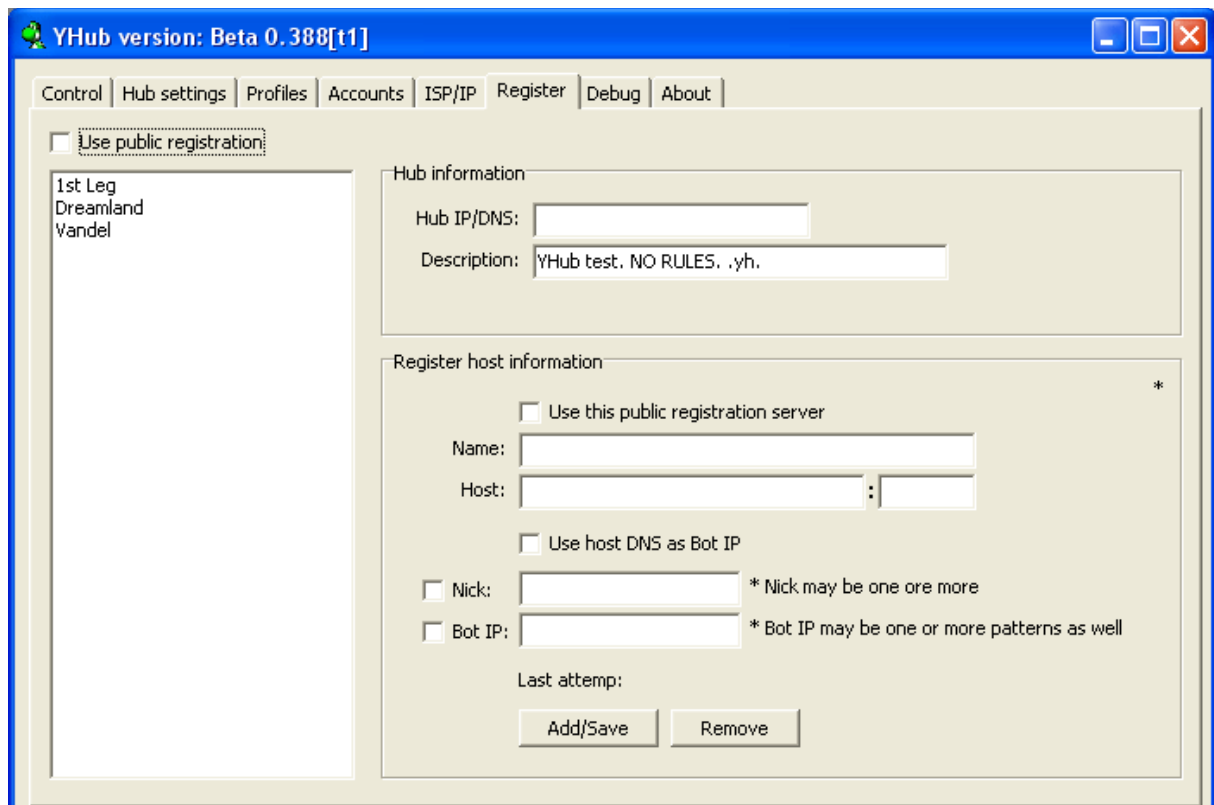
YHub version: Beta 0.388[t1]

Control | Hub settings | Profiles | Accounts | ISP/IP | Register | Debug | About

Use public registration

1st Leg
Dreamland
Vandel

Hub information

Hub IP/DNS:

Description: YHub test. NO RULES. .yh.

Register host information

*

Use this public registration server

Name:

Host: :

Use host DNS as Bot IP

Nick: * Nick may be one ore more

Bot IP: * Bot IP may be one or more patterns as well

Last attemp:

Add/Save

Remove